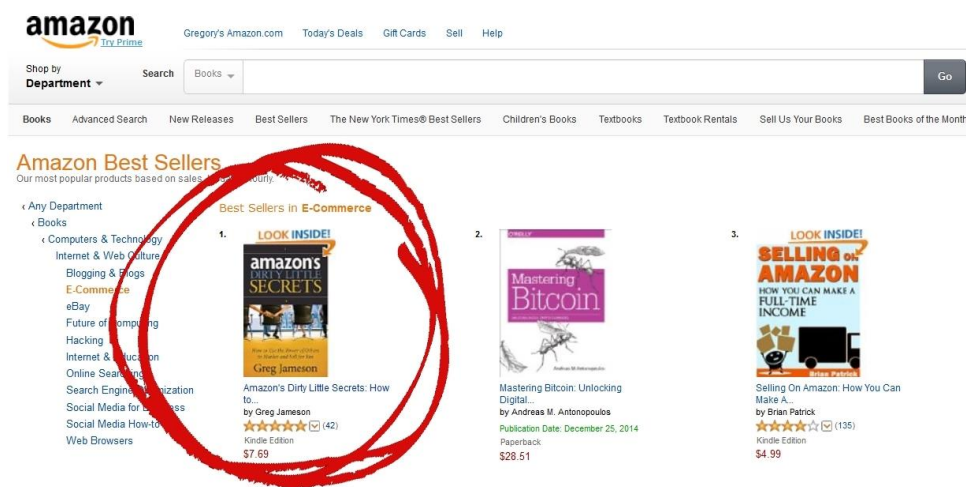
amazon Try Prime

Gregory's Amazon.com Today's Deals Gift Cards Sell Help

Shop by Department

Search Books

Go

Books Advanced Search New Releases Best Sellers The New York Times® Best Sellers Children's Books Textbooks Textbook Rentals Sell Us Your Books Best Books of the Month

Amazon Best Sellers
Our most popular products based on sales. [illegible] hourly.

‹ Any Department
‹ Books
‹ Computers & Technology
Internet & Web Culture
Blogging & Blogs
E-Commerce
eBay
Future of Computing
Hacking
Internet & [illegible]ucation
Online Searching
Search Engine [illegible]imization
Social Media for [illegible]ess
Social Media How-to
Web Browsers

Best Sellers in E-Commerce

1.
LOOK INSIDE!
amazon's DIRTY LITTLE SECRETS
Greg Jameson
Amazon's Dirty Little Secrets: How to...
by Greg Jameson
(42)
Kindle Edition
$7.69

2.
O'REILLY
Mastering Bitcoin
Mastering Bitcoin: Unlocking Digital...
by Andreas M. Antonopoulos
Publication Date: December 25, 2014
Paperback
$28.51

3.
LOOK INSIDE!
SELLING ON AMAZON
HOW YOU CAN MAKE A FULL-TIME INCOME
Brian Patrick
Selling On Amazon: How You Can Make A...
by Brian Patrick
(135)
Kindle Edition
$4.99